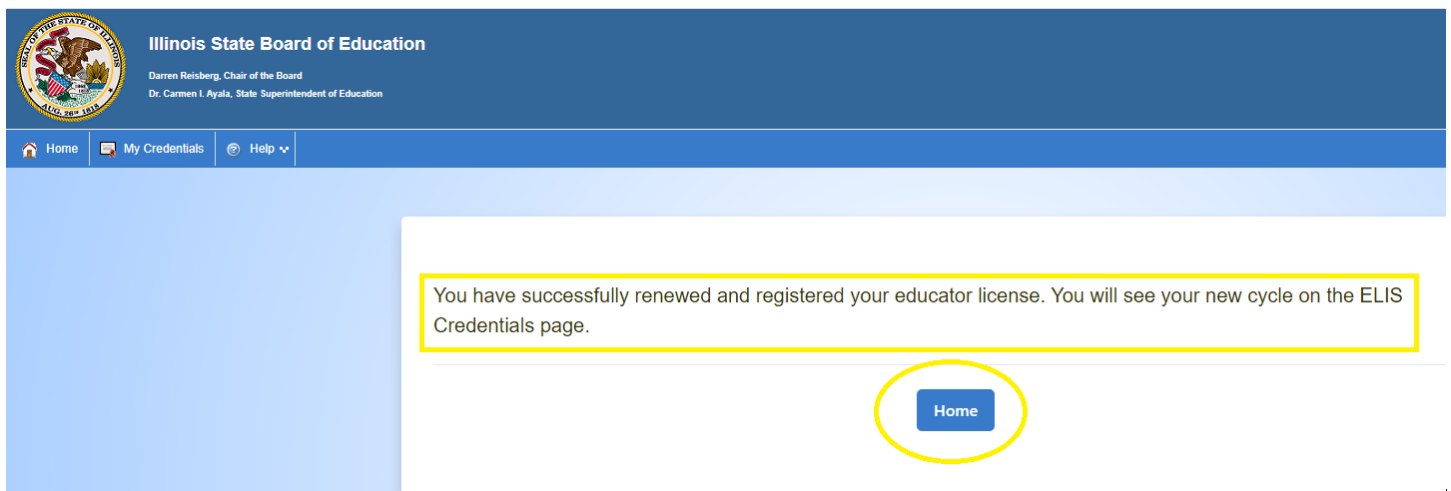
SEAL OF THE STATE OF ILLINOIS
1818
1868
AUG. 26th 1818

Illinois State Board of Education

Darren Reisberg, Chair of the Board
Dr. Carmen I. Ayala, State Superintendent of Education

Home | My Credentials | Help

You have successfully renewed and registered your educator license. You will see your new cycle on the ELIS Credentials page.

Home